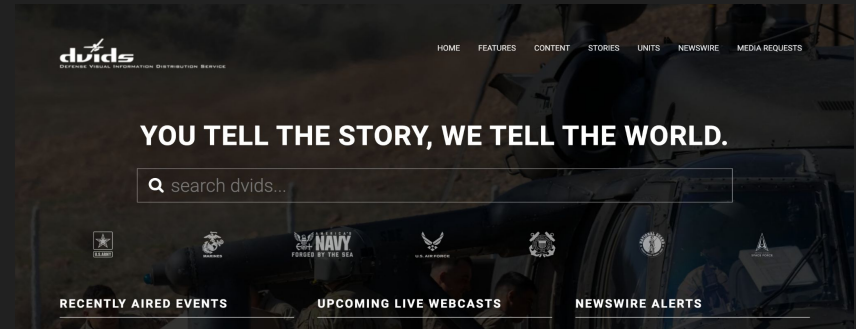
dvids
DEFENSE VISUAL INFORMATION DISTRIBUTION SERVICE

HOME FEATURES CONTENT STORIES UNITS NEWSWIRE MEDIA REQUESTS

YOU TELL THE STORY, WE TELL THE WORLD.

search dvids...

U.S. ARMY
MARINES
AMERICA'S NAVY FORGED BY THE SEA
U.S. AIR FORCE
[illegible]
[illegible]
SPACE FORCE

RECENTLY AIRED EVENTS
UPCOMING LIVE WEBCASTS
NEWSWIRE ALERTS